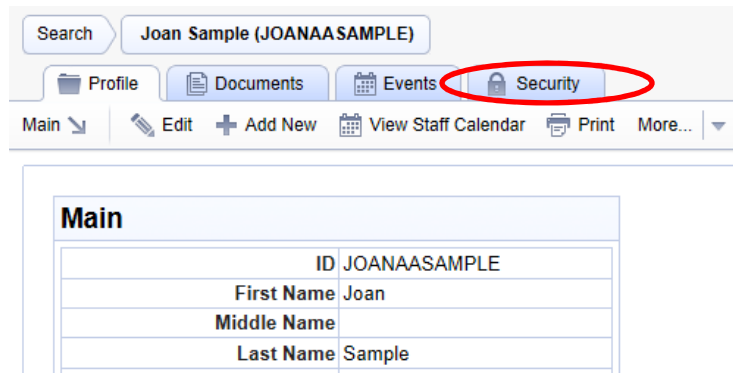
Search

Joan Sample (JOANAASAMPLE)

Profile

Documents

Events

Security

Main

Edit

Add New

View Staff Calendar

Print

More...

Main

| ID | JOANAASAMPLE |
|---|---|
| First Name | Joan |
| Middle Name | |
| Last Name | Sample |